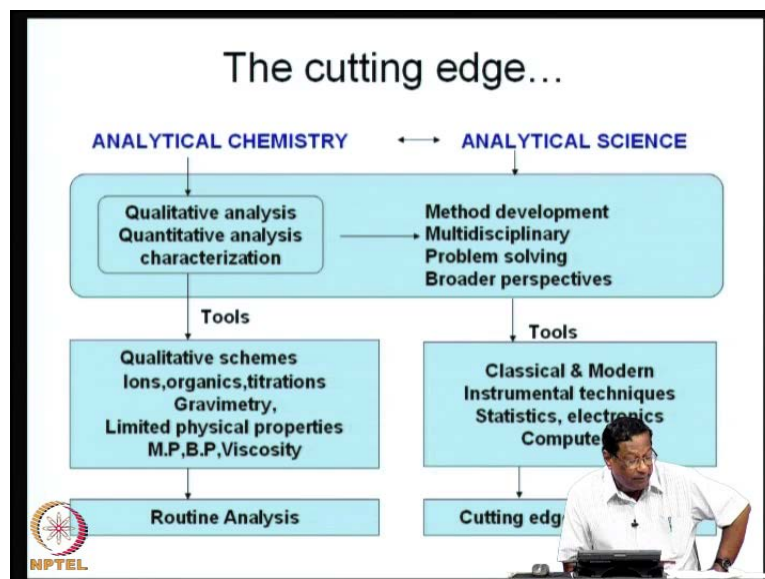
The cutting edge…

ANALYTICAL CHEMISTRY ⟷ ANALYTICAL SCIENCE

Qualitative analysis
Quantitative analysis
characterization

Method development
Multidisciplinary
Problem solving
Broader perspectives

Tools

Tools

Qualitative schemes
Ions,organics,titrations
Gravimetry,
Limited physical properties
M.P,B.P,Viscosity

Classical & Modern
Instrumental techniques
Statistics, electronics
Compute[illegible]

Routine Analysis

Cutting edg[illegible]

NPTEL